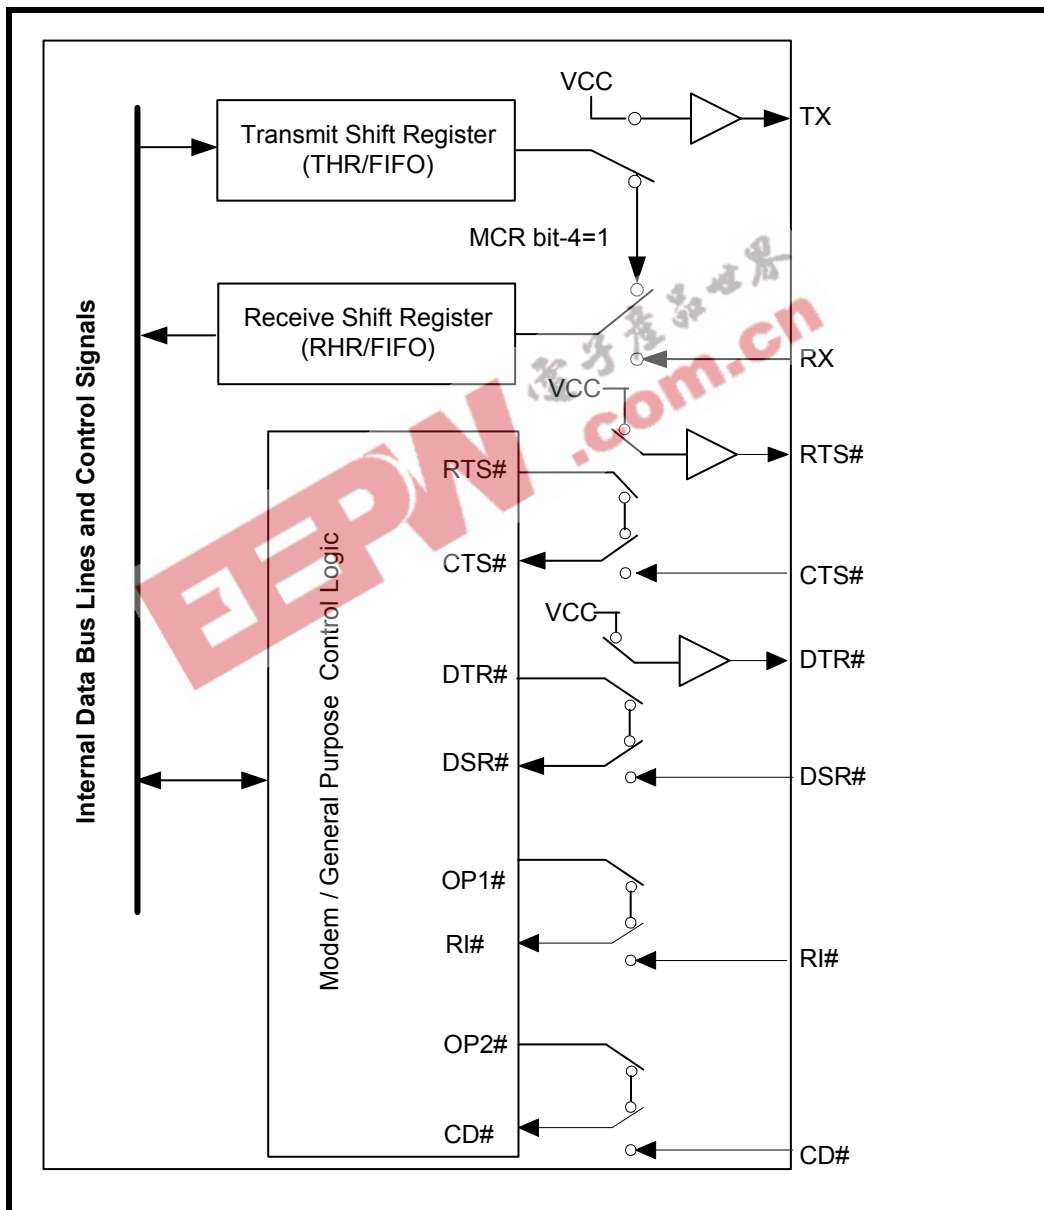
Internal Data Bus Lines and Control Signals

Transmit Shift Register (THR/FIFO)

VCC

TX

MCR bit-4=1

Receive Shift Register (RHR/FIFO)

RX

VCC

RTS#

Modem / General Purpose Control Logic

RTS#

CTS#

CTS#

VCC

DTR#

DTR#

DSR#

DSR#

OP1#

RI#

RI#

OP2#

CD#

CD#

EEPW .com.cn 电子产品世界